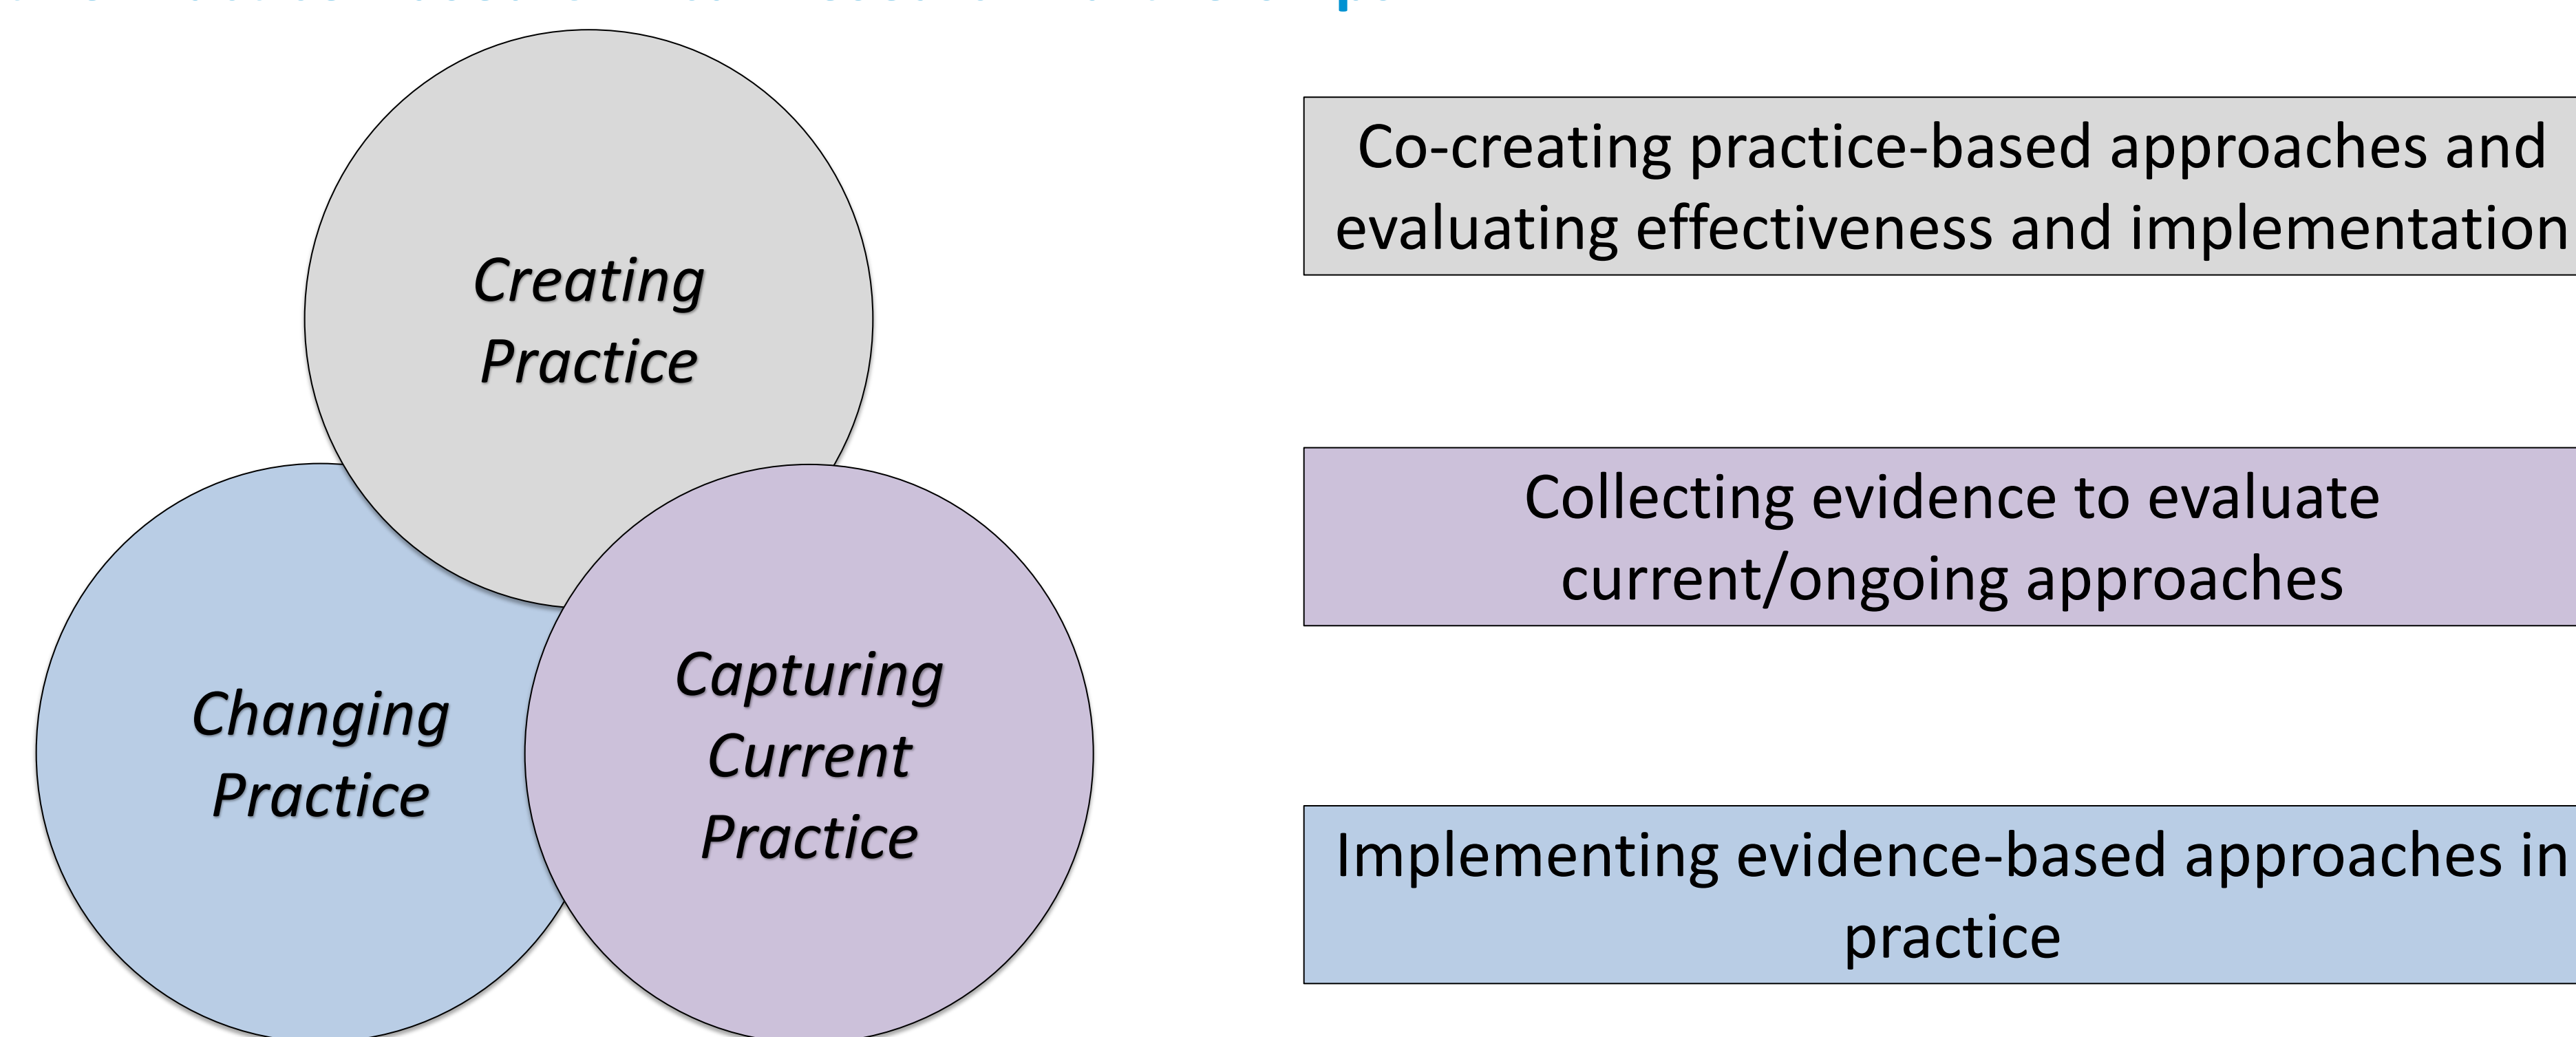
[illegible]

Creating Practice

Changing Practice

Capturing Current Practice

Co-creating practice-based approaches and evaluating effectiveness and implementation

Collecting evidence to evaluate current/ongoing approaches

Implementing evidence-based approaches in practice